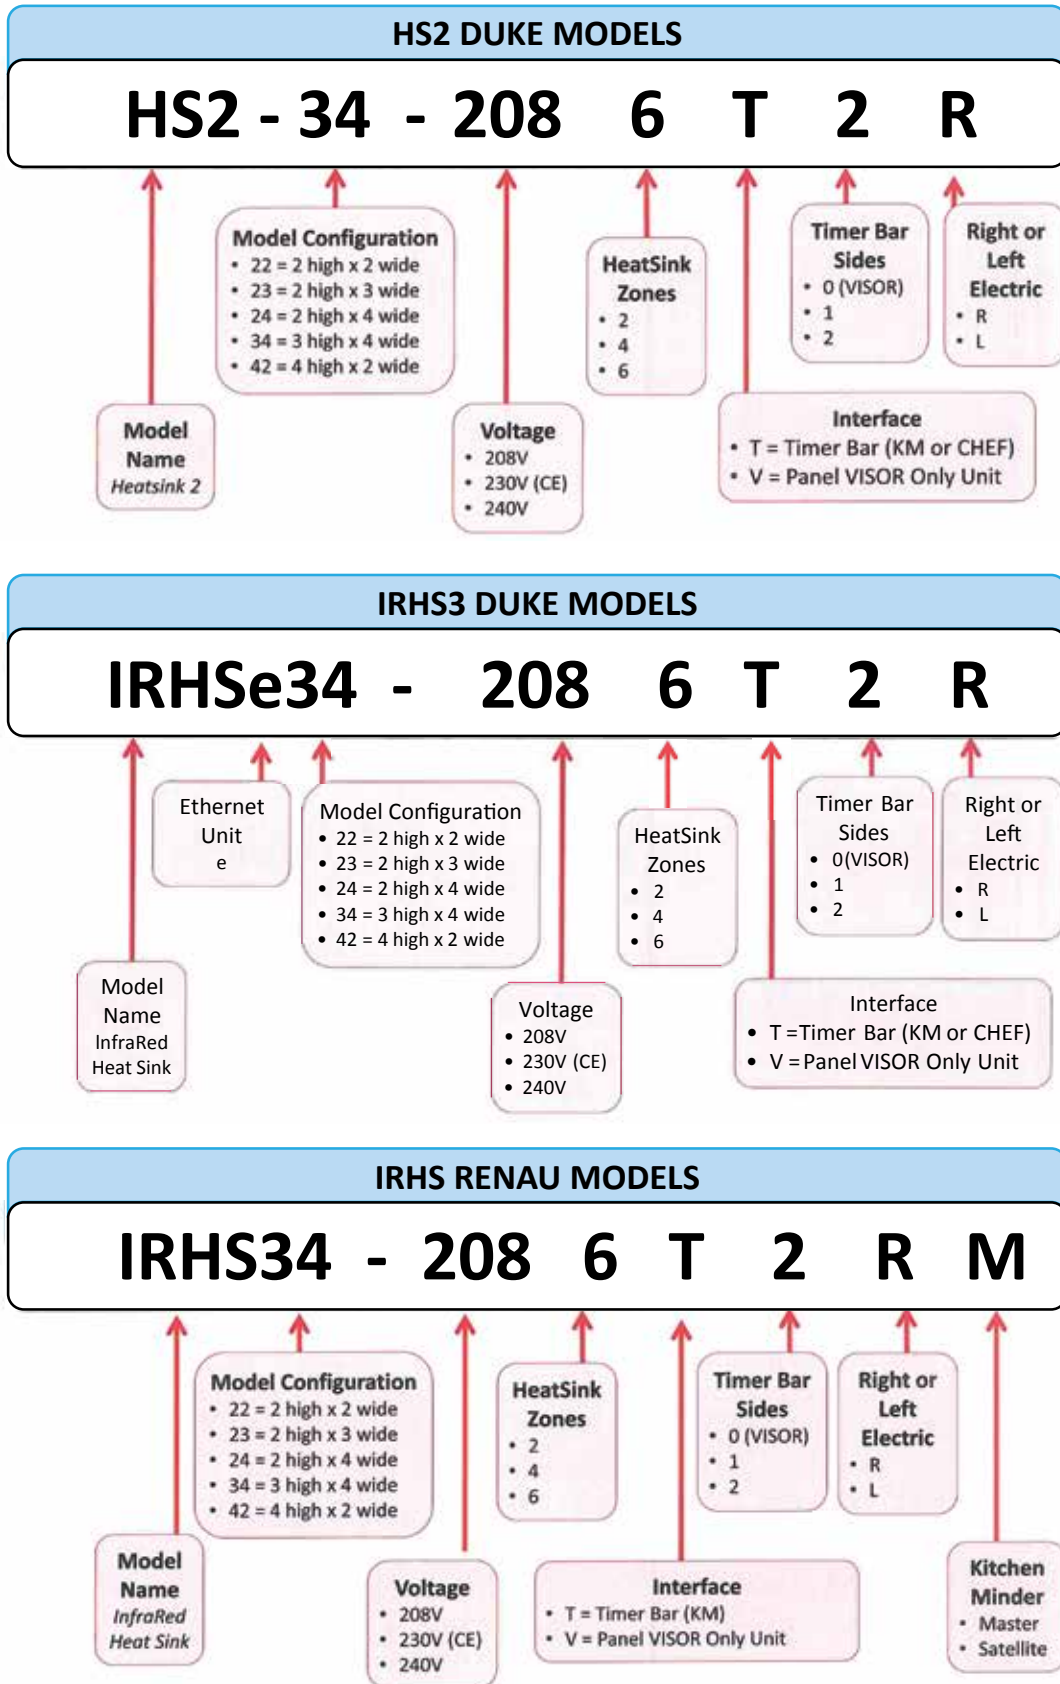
HS2 DUKE MODELS

HS2 - 34 - 208 6 T 2 R

Model Configuration
- 22 = 2 high x 2 wide
- 23 = 2 high x 3 wide
- 24 = 2 high x 4 wide
- 34 = 3 high x 4 wide
- 42 = 4 high x 2 wide

HeatSink Zones
- 2
- 4
- 6

Timer Bar Sides
- 0 (VISOR)
- 1
- 2

Right or Left Electric
- R
- L

Model Name
Heatsink 2

Voltage
- 208V
- 230V (CE)
- 240V

Interface
- T = Timer Bar (KM or CHEF)
- V = Panel VISOR Only Unit

IRHS3 DUKE MODELS

IRHSe34 - 208 6 T 2 R

Ethernet Unit
e

Model Configuration
- 22 = 2 high x 2 wide
- 23 = 2 high x 3 wide
- 24 = 2 high x 4 wide
- 34 = 3 high x 4 wide
- 42 = 4 high x 2 wide

HeatSink Zones
- 2
- 4
- 6

Timer Bar Sides
- 0(VISOR)
- 1
- 2

Right or Left Electric
- R
- L

Model Name
InfraRed Heat Sink

Voltage
- 208V
- 230V (CE)
- 240V

Interface
- T =Timer Bar (KM or CHEF)
- V = Panel VISOR Only Unit

IRHS RENAU MODELS

IRHS34 - 208 6 T 2 R M

Model Configuration
- 22 = 2 high x 2 wide
- 23 = 2 high x 3 wide
- 24 = 2 high x 4 wide
- 34 = 3 high x 4 wide
- 42 = 4 high x 2 wide

HeatSink Zones
- 2
- 4
- 6

Timer Bar Sides
- 0 (VISOR)
- 1
- 2

Right or Left Electric
- R
- L

Model Name
InfraRed Heat Sink

Voltage
- 208V
- 230V (CE)
- 240V

Interface
- T = Timer Bar (KM)
- V = Panel VISOR Only Unit

Kitchen Minder
- Master
- Satellite